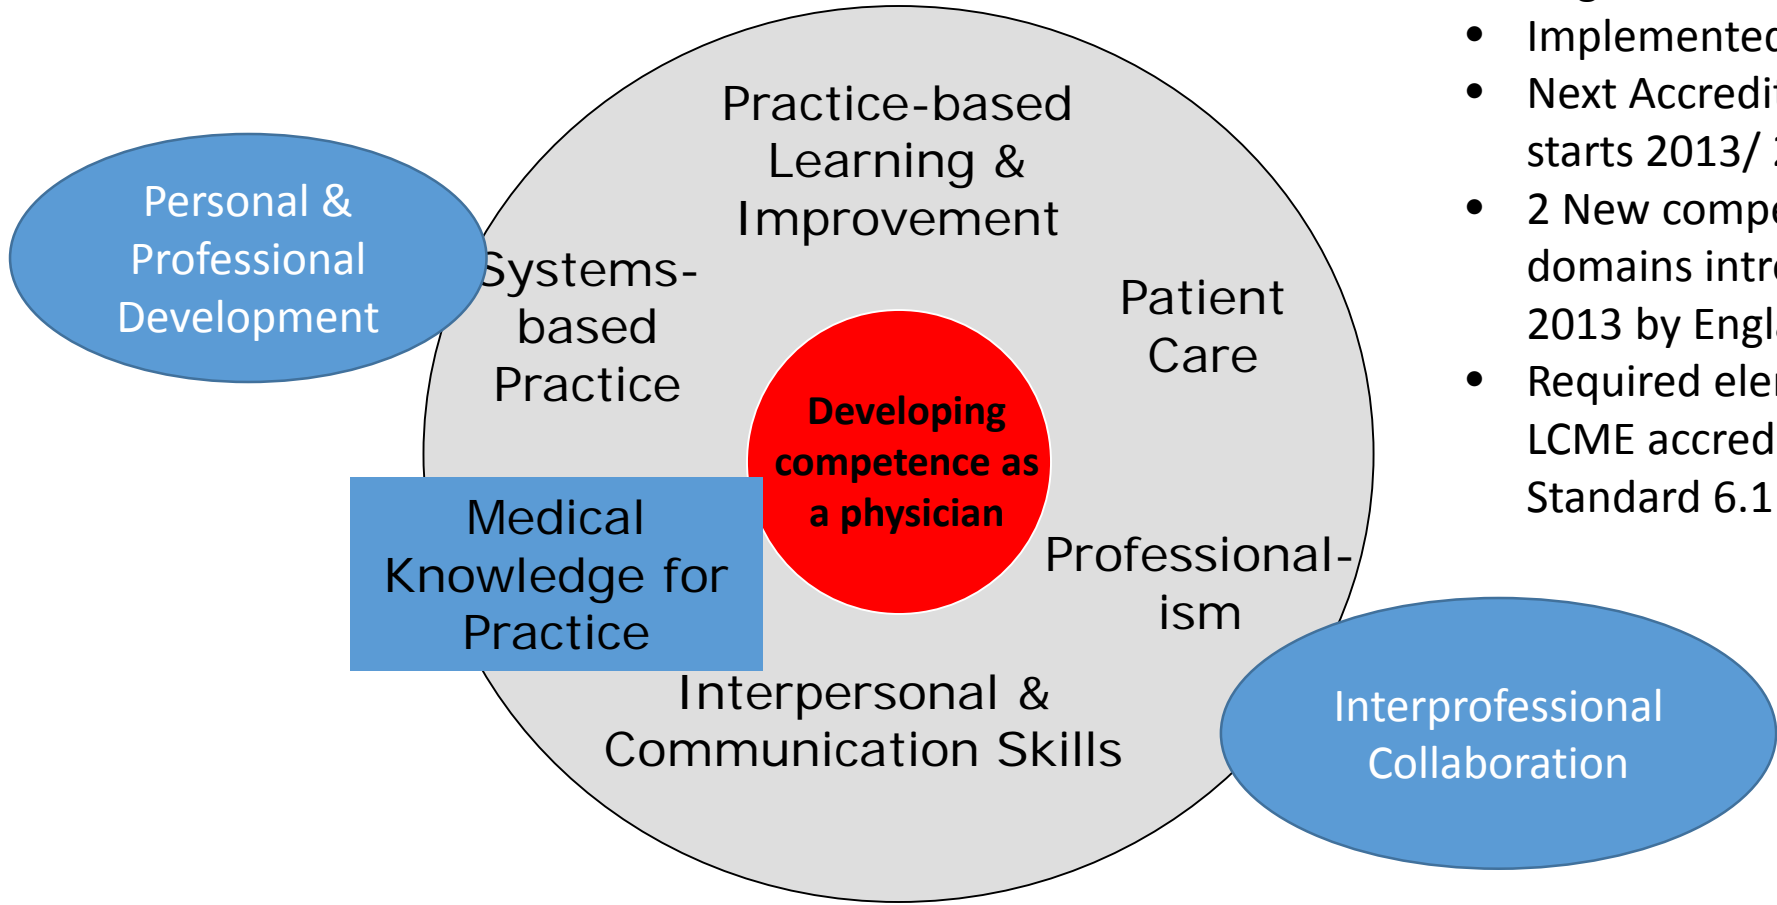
Personal & Professional Development

Practice-based Learning & Improvement

Systems-based Practice

Patient Care

Developing competence as a physician

Medical Knowledge for Practice

Professional-ism

Interpersonal & Communication Skills

Interprofessional Collaboration

- Implemente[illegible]
- Next Accredi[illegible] starts 2013/ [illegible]
- 2 New comp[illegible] domains intr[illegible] 2013 by Engl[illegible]
- Required ele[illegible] LCME accred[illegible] Standard 6.1